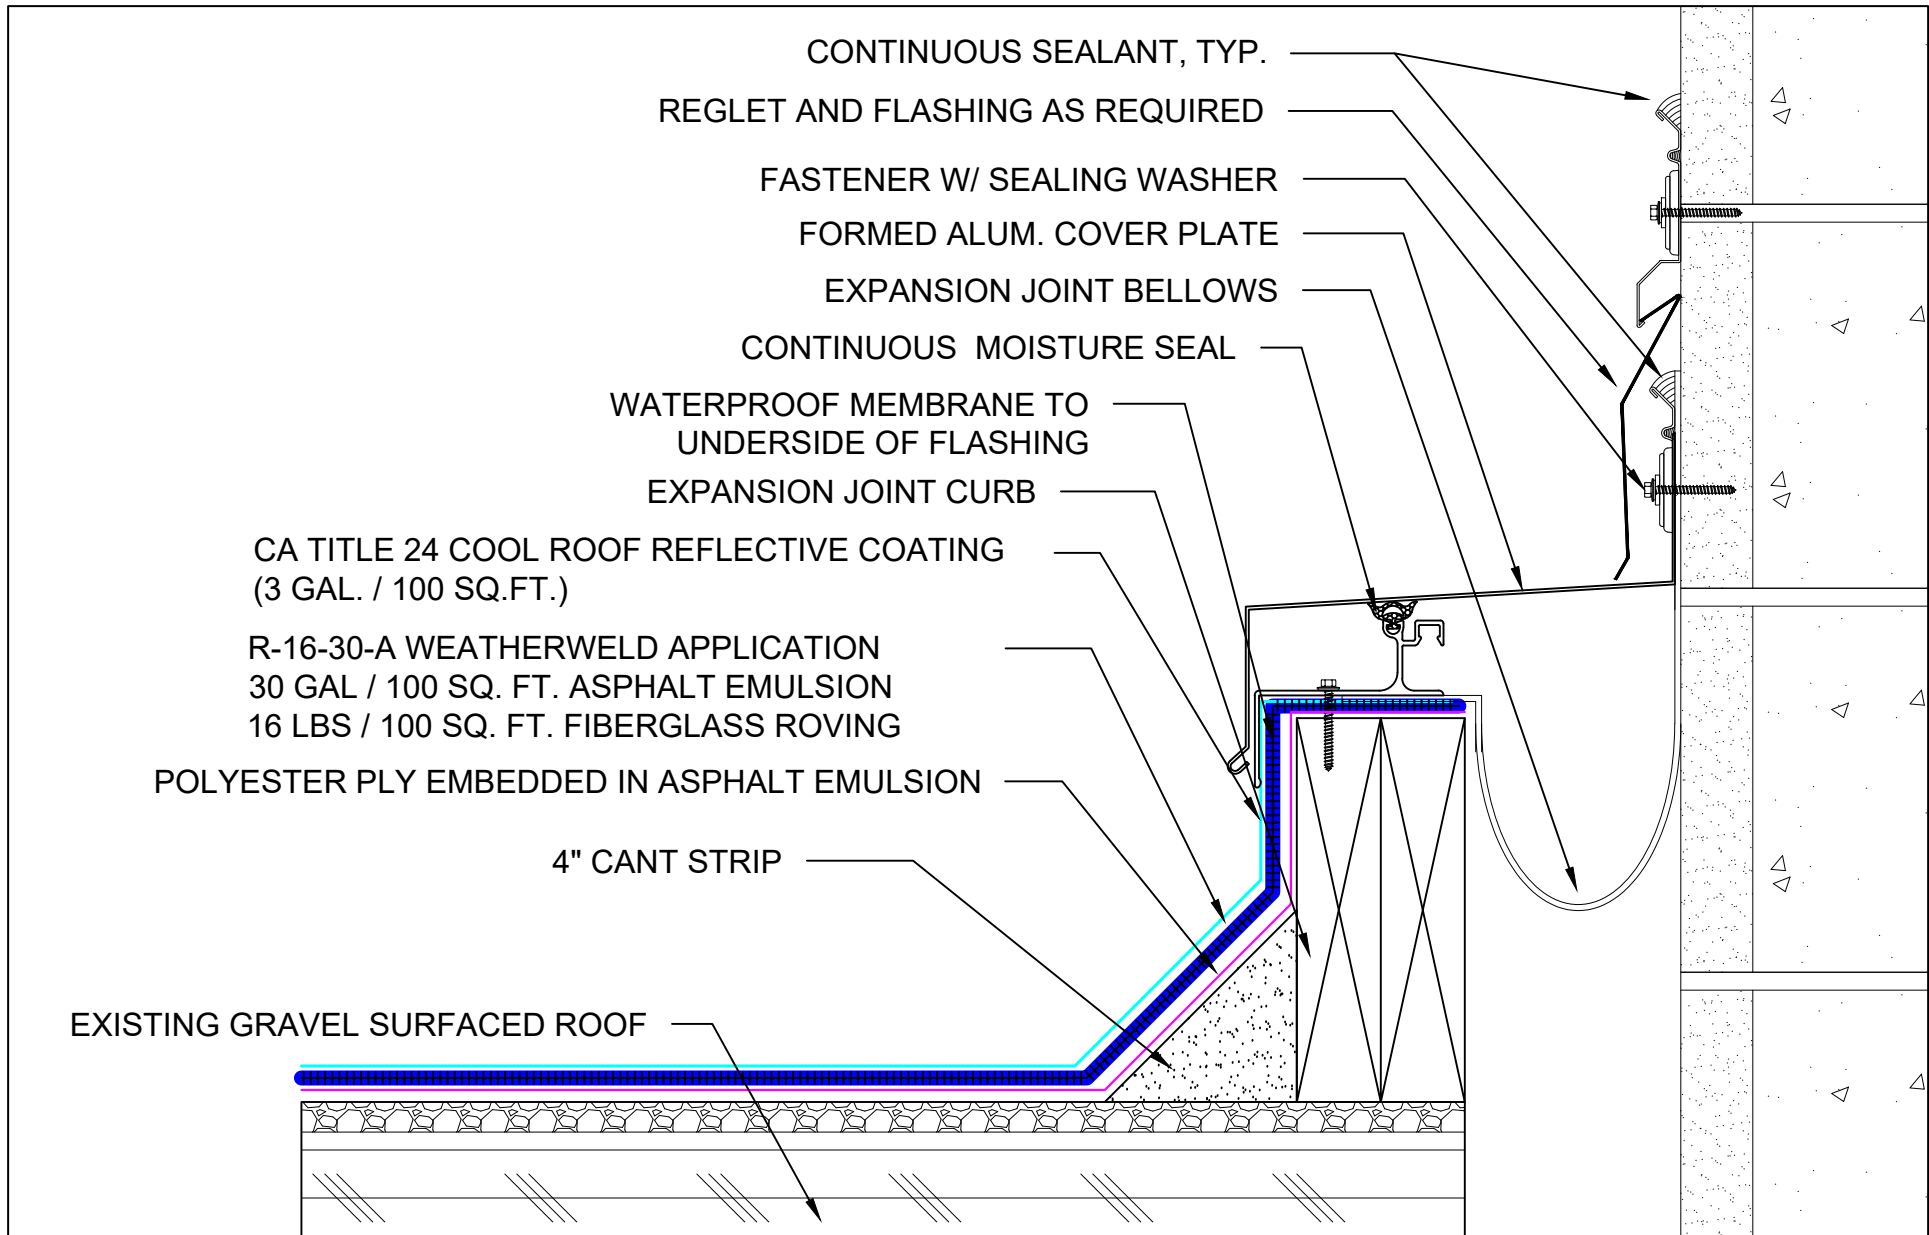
CONTINUOUS SEALANT, TYP.

REGLET AND FLASHING AS REQUIRED

FASTENER W/ SEALING WASHER

FORMED ALUM. COVER PLATE

EXPANSION JOINT BELLOWS

CONTINUOUS MOISTURE SEAL

WATERPROOF MEMBRANE TO UNDERSIDE OF FLASHING

EXPANSION JOINT CURB

CA TITLE 24 COOL ROOF REFLECTIVE COATING (3 GAL. / 100 SQ.FT.)

R-16-30-A WEATHERWELD APPLICATION
30 GAL / 100 SQ. FT. ASPHALT EMULSION
16 LBS / 100 SQ. FT. FIBERGLASS ROVING

POLYESTER PLY EMBEDDED IN ASPHALT EMULSION

4" CANT STRIP

EXISTING GRAVEL SURFACED ROOF